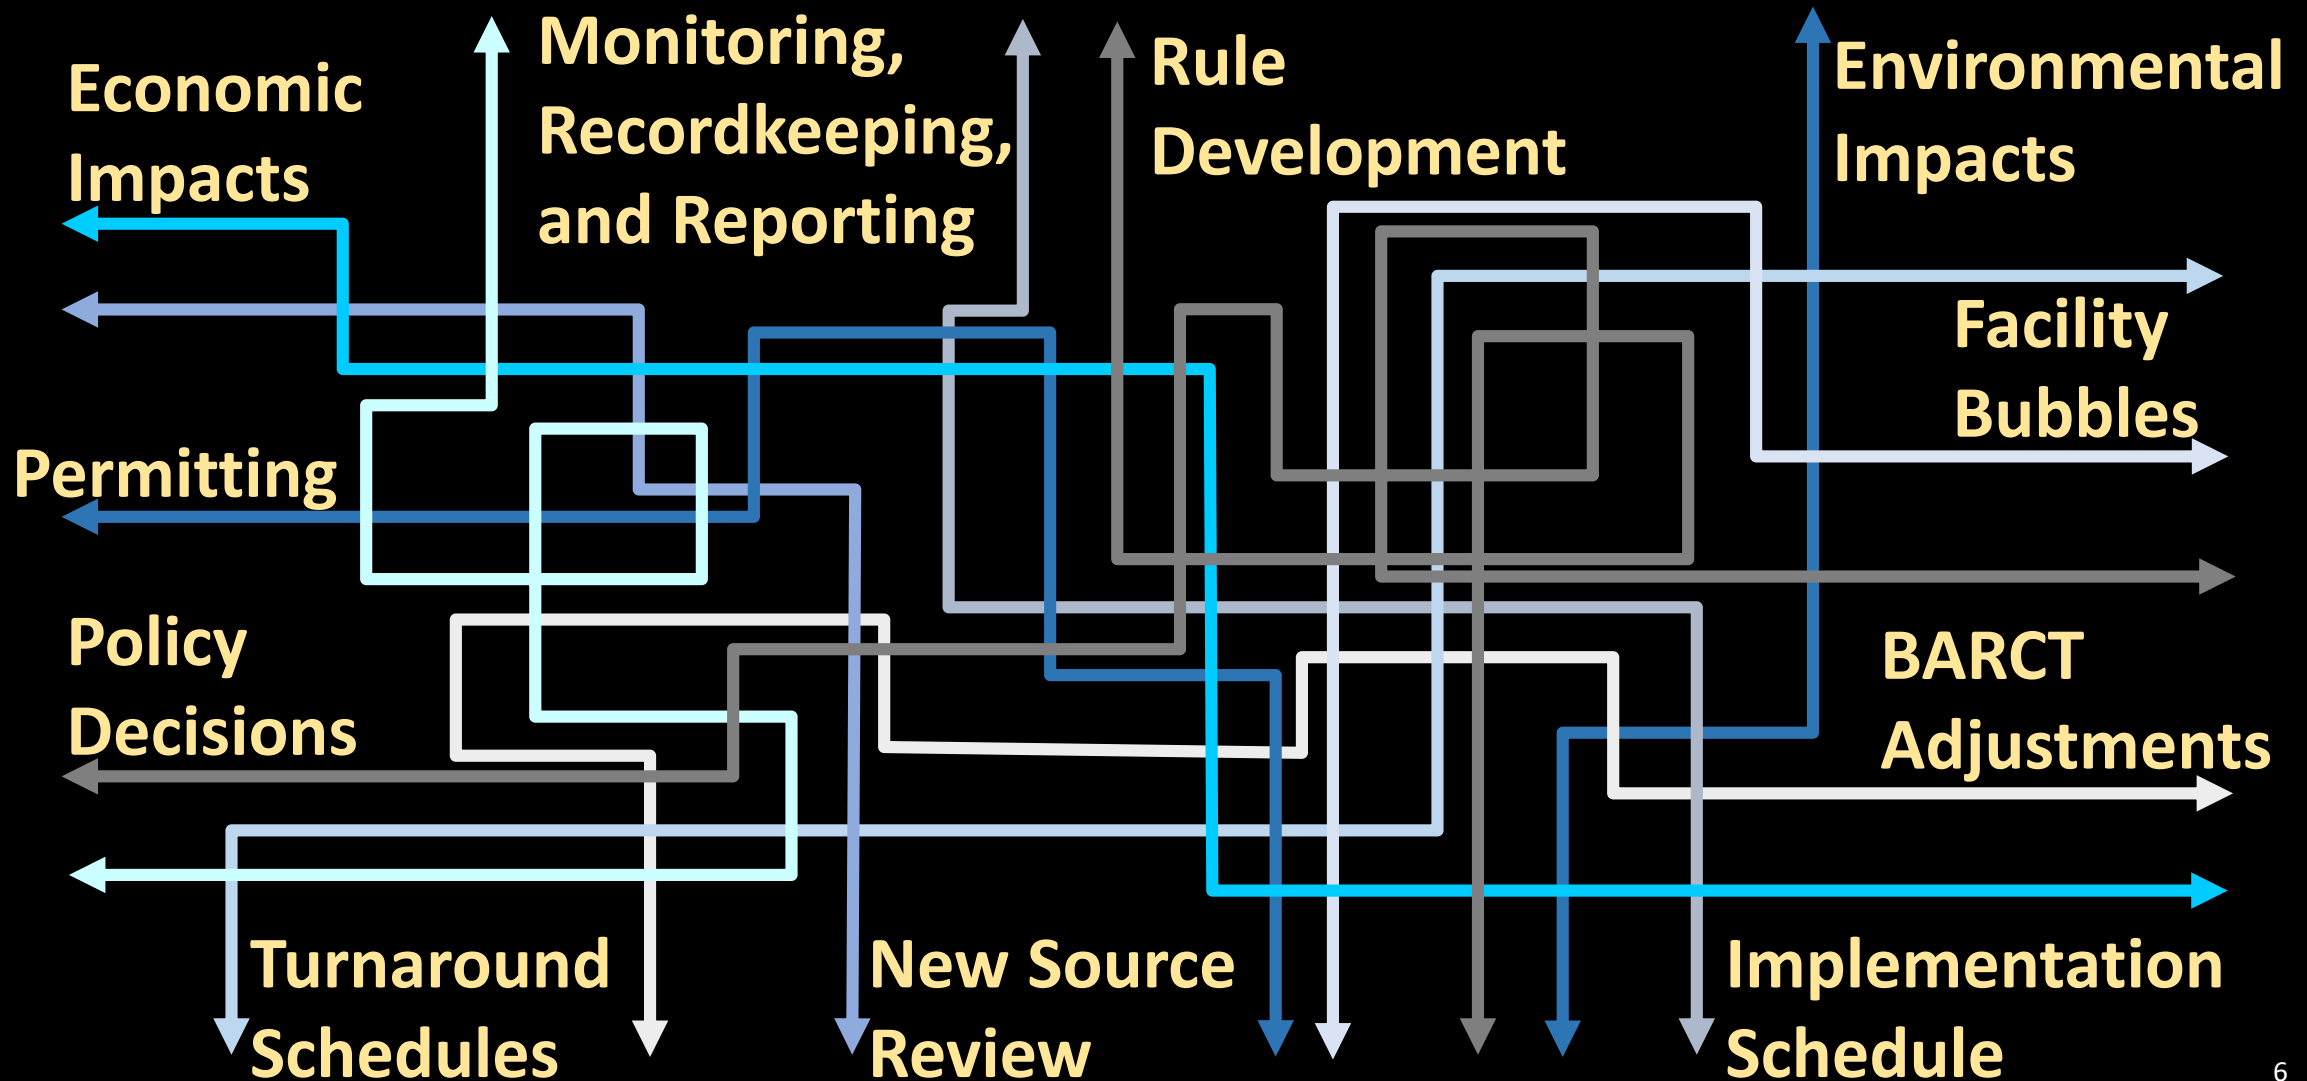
Economic Impacts

Monitoring, Recordkeeping, and Reporting

Rule Development

Environmental Impacts

Facility Bubbles

Permitting

Policy Decisions

BARCT Adjustments

Turnaround Schedules

New Source Review

Implementation Schedule

6